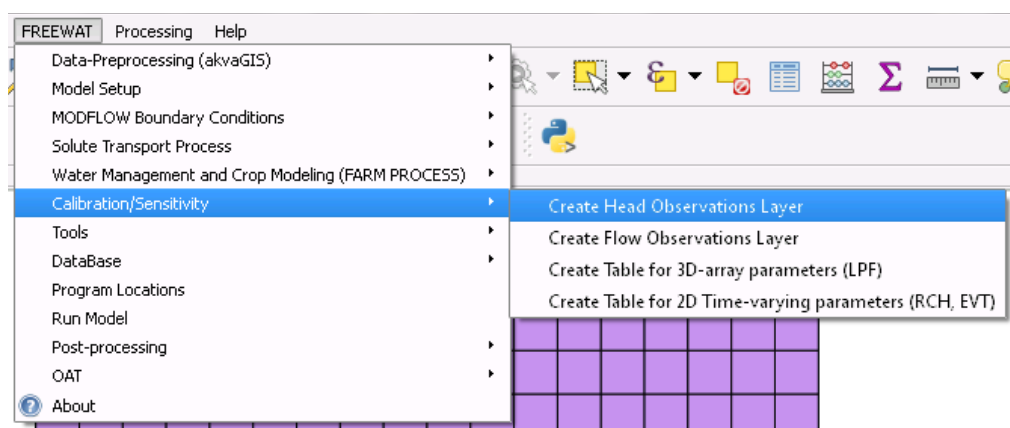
FREEWAT Processing Help

Data-Preprocessing (akvaGIS)
Model Setup
MODFLOW Boundary Conditions
Solute Transport Process
Water Management and Crop Modeling (FARM PROCESS)
Calibration/Sensitivity
Tools
DataBase
Program Locations
Run Model
Post-processing
OAT
About

Create Head Observations Layer
Create Flow Observations Layer
Create Table for 3D-array parameters (LPF)
Create Table for 2D Time-varying parameters (RCH, EVT)